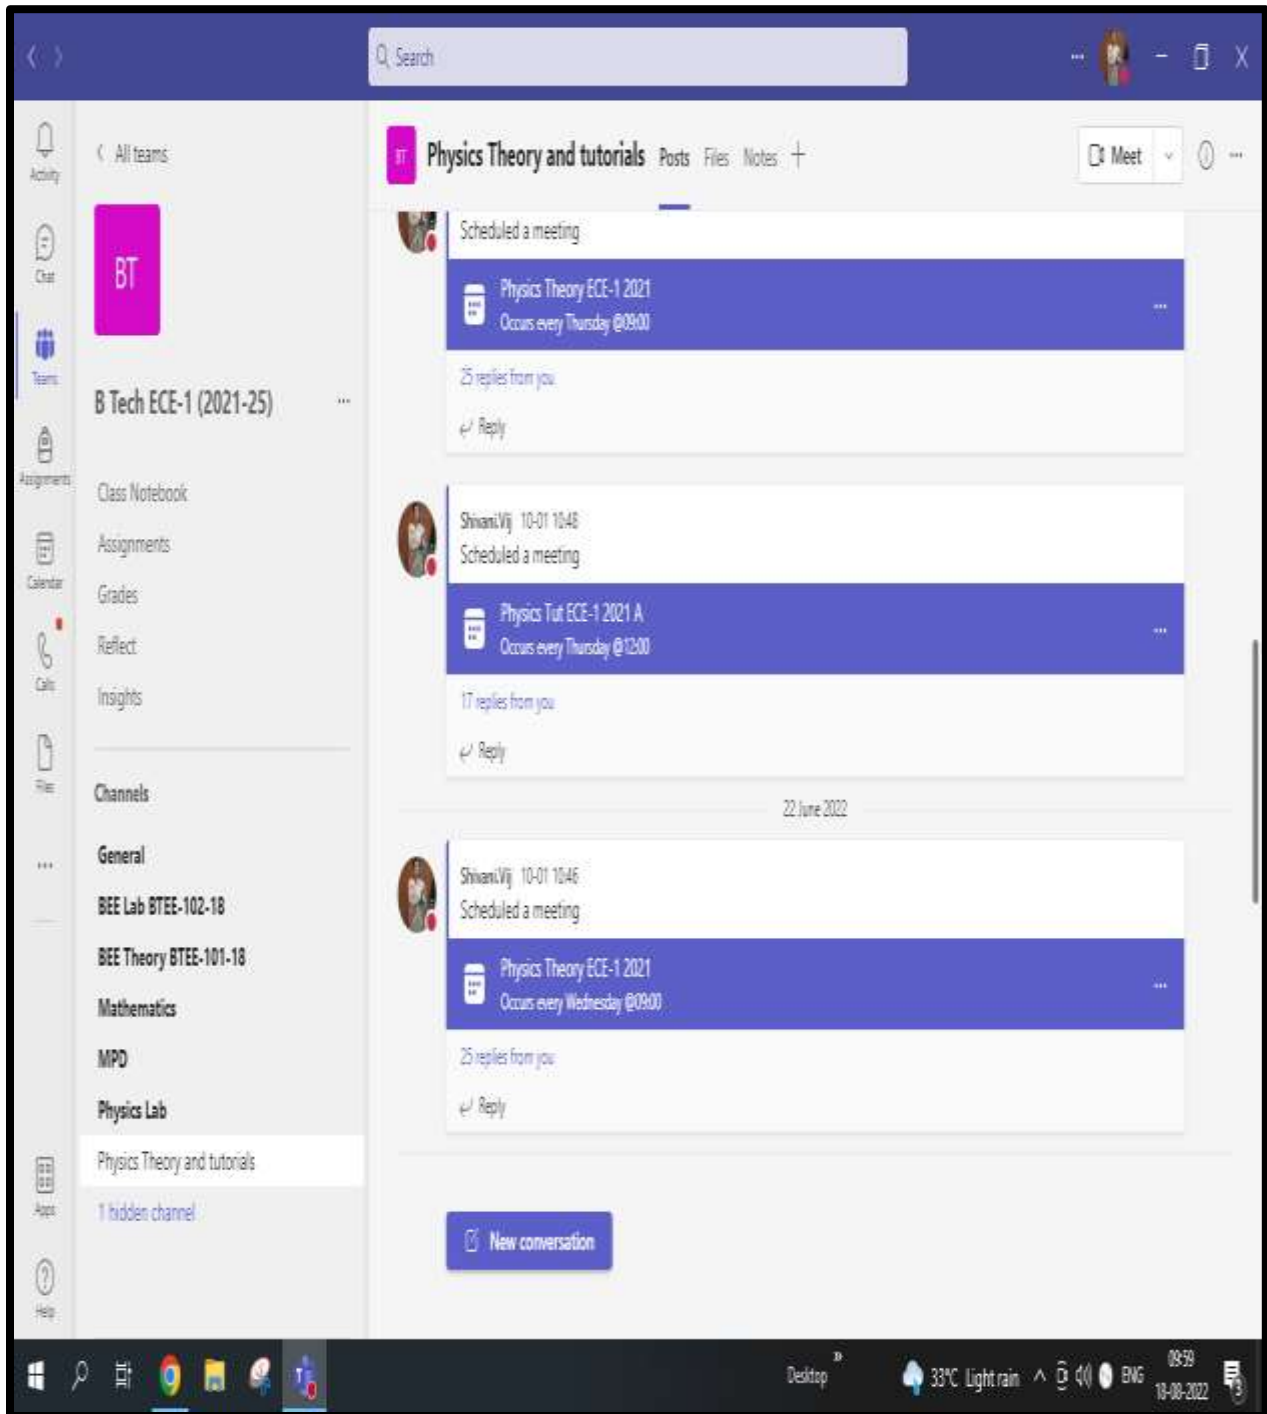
Search

Activity
Chat
Teams
Assignments
Calendar
Calls
Files
...
Apps
Help

< All teams

BT

B Tech ECE-1 (2021-25) ...

Class Notebook
Assignments
Grades
Reflect
Insights

Channels

General
BEE Lab BTEE-102-18
BEE Theory BTEE-101-18
Mathematics
MPD
Physics Lab
Physics Theory and tutorials
1 hidden channel

BT Physics Theory and tutorials Posts Files Notes +

Meet

Scheduled a meeting

Physics Theory ECE-1 2021
Occurs every Thursday @09:00 ...

25 replies from you

Reply

Shivani.Vij 10-01 10:48
Scheduled a meeting

Physics Tut ECE-1 2021 A
Occurs every Thursday @12:00 ...

17 replies from you

Reply

22 June 2022

Shivani.Vij 10-01 10:46
Scheduled a meeting

Physics Theory ECE-1 2021
Occurs every Wednesday @09:00 ...

25 replies from you

Reply

New conversation

Desktop 33°C Light rain ENG 09:59 18-08-2022